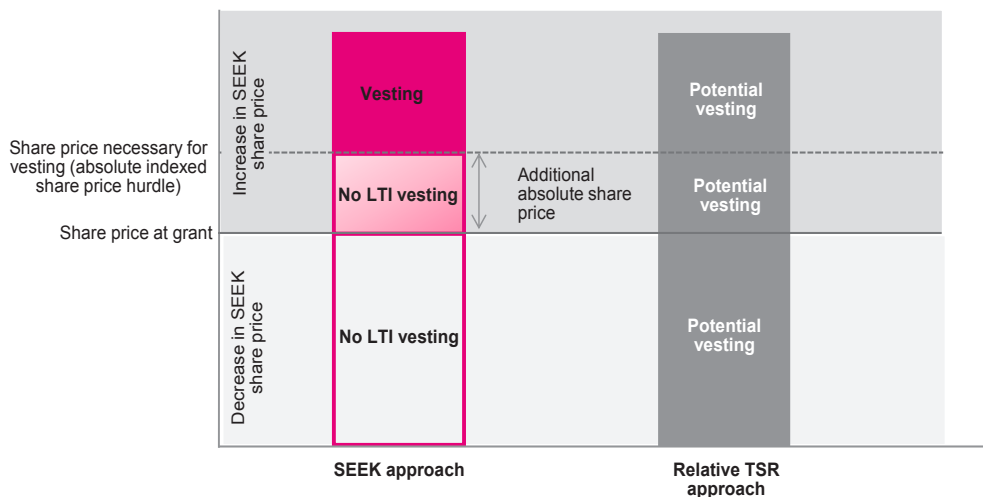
Share price necessary for vesting (absolute indexed share price hurdle)

Share price at grant

Increase in SEEK share price

Decrease in SEEK share price

Vesting

No LTI vesting

No LTI vesting

Additional absolute share price

Potential vesting

Potential vesting

Potential vesting

SEEK approach

Relative TSR approach